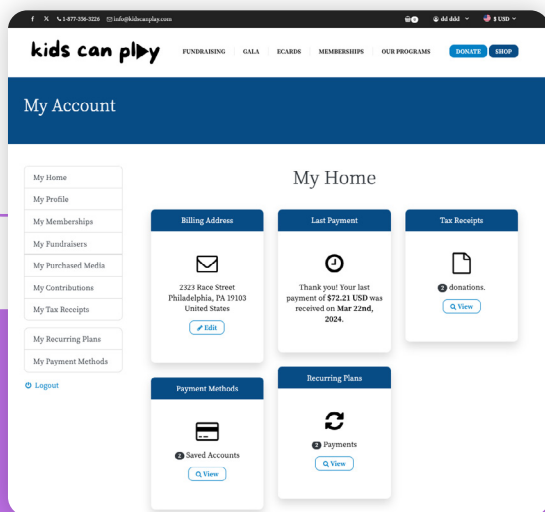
f X 1-877-336-3226 info@kidscanplay.com 0 dd ddd $ USD

kids can play

FUNDRAISING GALA ECARDS MEMBERSHIPS OUR PROGRAMS DONATE SHOP

My Account

My Home
My Profile
My Memberships
My Fundraisers
My Purchased Media
My Contributions
My Tax Receipts

My Recurring Plans
My Payment Methods

Logout

My Home

Billing Address

2323 Race Street Philadelphia, PA 19103 United States

Edit

Last Payment

Thank you! Your last payment of **$72.21 USD** was received on **Mar 22nd, 2024.**

Tax Receipts

2 donations.

View

Payment Methods

2 Saved Accounts

View

Recurring Plans

2 Payments

View